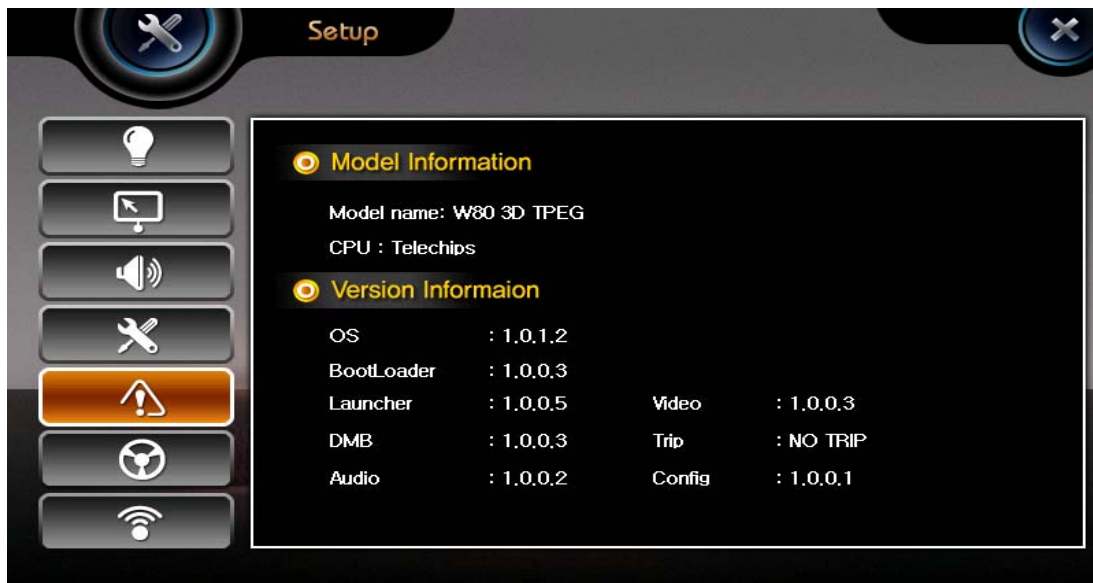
Setup

Model Information

Model name: W80 3D TPEG

CPU : Telechips

Version Informaion

| | | | |
|---|---|---|---|
| OS | : 1.0.1.2 | | |
| BootLoader | : 1.0.0.3 | | |
| Launcher | : 1.0.0.5 | Video | : 1.0.0.3 |
| DMB | : 1.0.0.3 | Trip | : NO TRIP |
| Audio | : 1.0.0.2 | Config | : 1.0.0.1 |